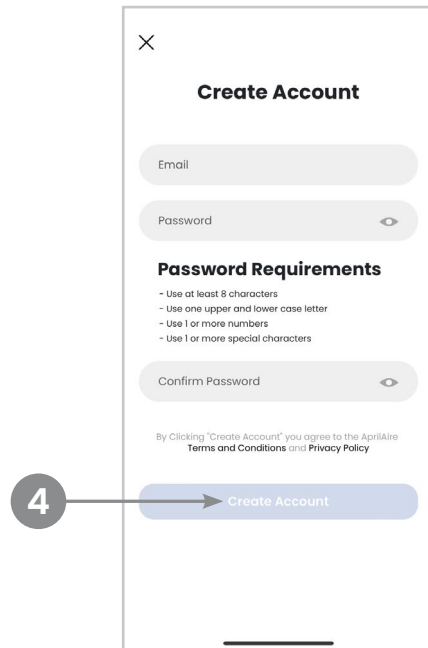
×

Create Account

Email

Password

Password Requirements

- Use at least 8 characters
- Use one upper and lower case letter
- Use 1 or more numbers
- Use 1 or more special characters

Confirm Password

By Clicking "Create Account" you agree to the AprilAire Terms and Conditions and Privacy Policy

4

Create Account